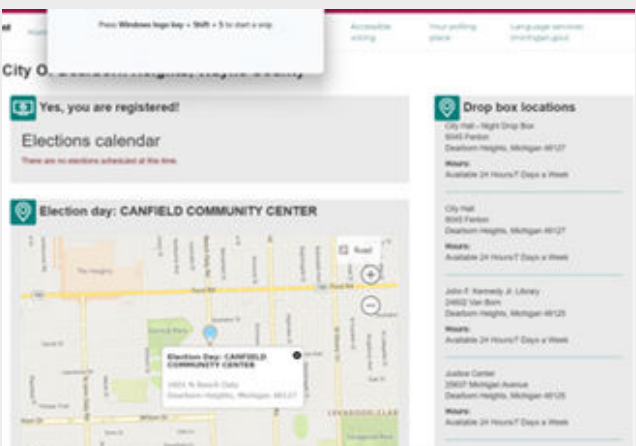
Press Windows logo key + Shift + S to start a snip.

Accessible voting

Your polling place

Language services (michigan.gov)

City O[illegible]

Yes, you are registered!

Elections calendar

There are no elections scheduled at this time.

Election day: CANFIELD COMMUNITY CENTER

Road

Election Day: CANFIELD COMMUNITY CENTER

1801 N Beech Daly
Dearborn Heights, Michigan 48127

Drop box locations

City Hall - Night Drop Box
6045 Fenton
Dearborn Heights, Michigan 48127

Hours:
Available 24 Hours/7 Days a Week

City Hall
6045 Fenton
Dearborn Heights, Michigan 48127

Hours:
Available 24 Hours/7 Days a Week

John F. Kennedy Jr. Library
24602 Van Born
Dearborn Heights, Michigan 48125

Hours:
Available 24 Hours/7 Days a Week

Justice Center
25637 Michigan Avenue
Dearborn Heights, Michigan 48125

Hours:
Available 24 Hours/7 Days a Week